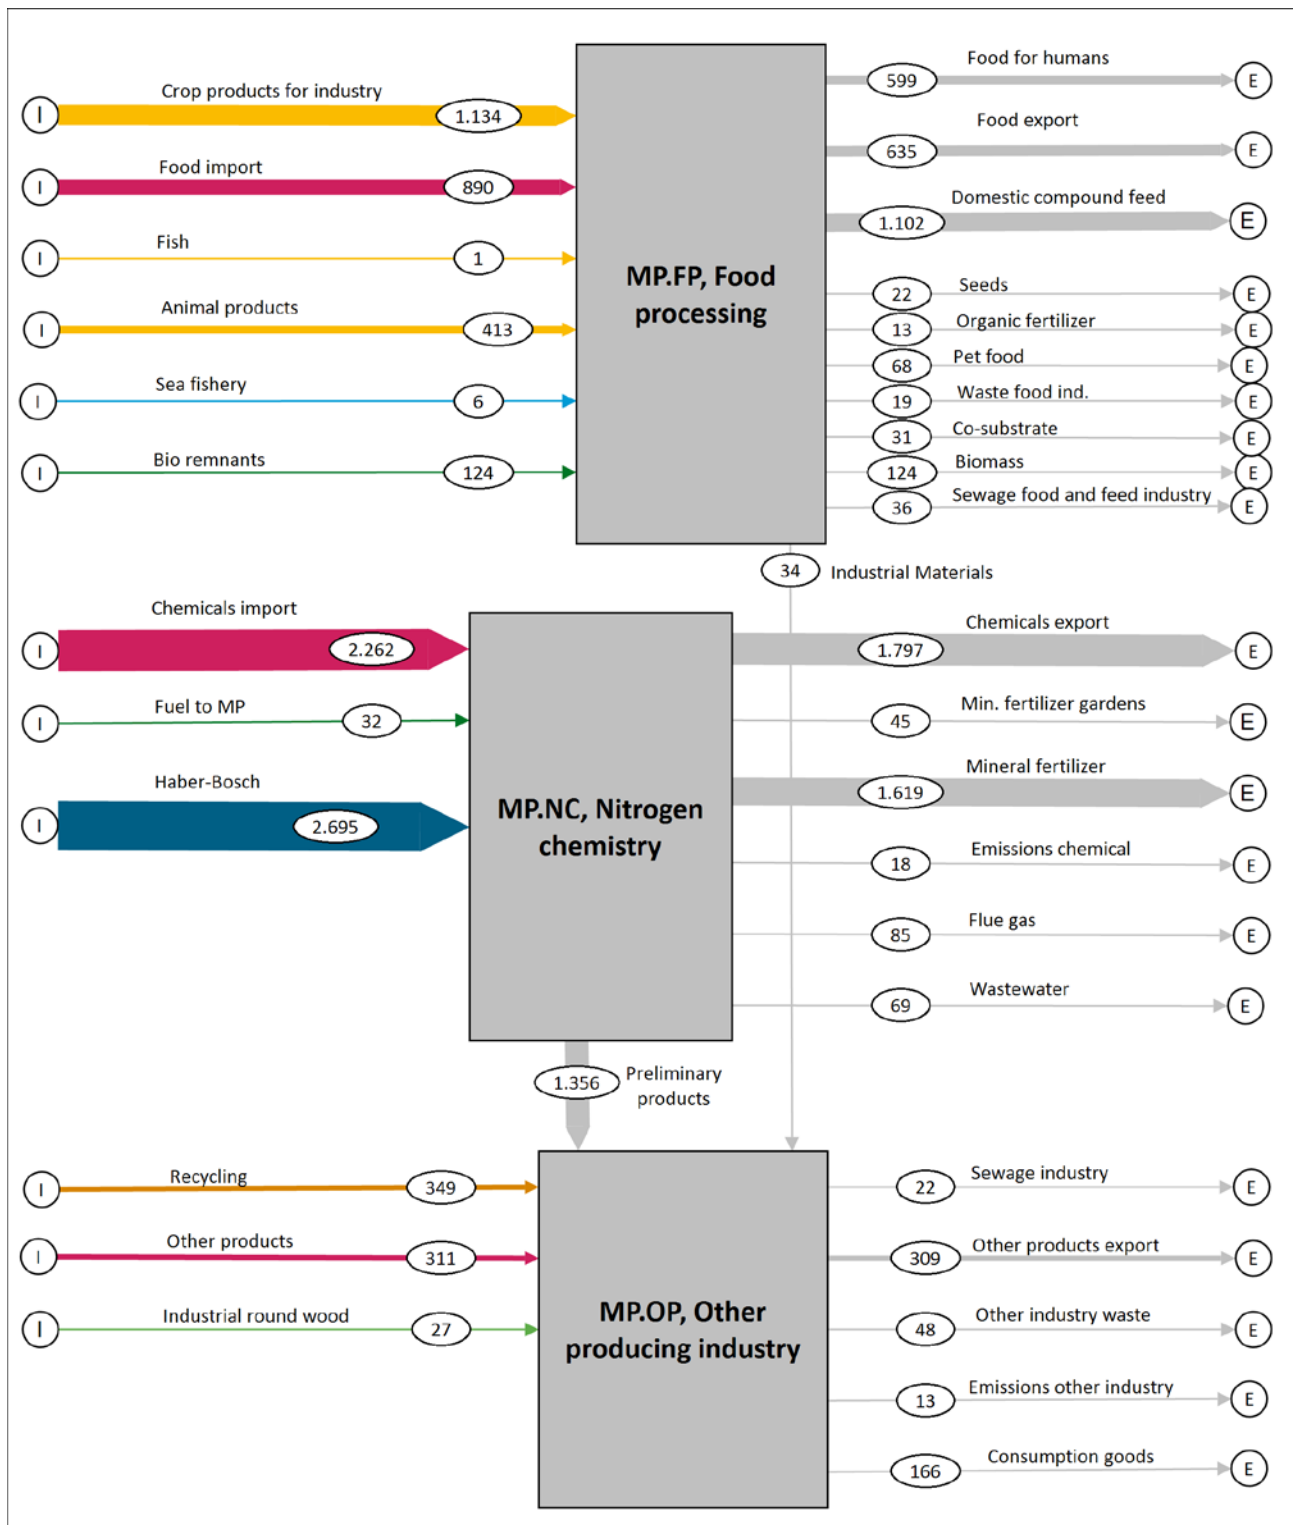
I Crop products for industry 1.134
I Food import 890
I Fish 1
I Animal products 413
I Sea fishery 6
I Bio remnants 124

MP.FP, Food processing

599 Food for humans E
635 Food export E
1.102 Domestic compound feed E
22 Seeds E
13 Organic fertilizer E
68 Pet food E
19 Waste food ind. E
31 Co-substrate E
124 Biomass E
36 Sewage food and feed industry E

34 Industrial Materials

I Chemicals import 2.262
I Fuel to MP 32
I Haber-Bosch 2.695

MP.NC, Nitrogen chemistry

1.797 Chemicals export E
45 Min. fertilizer gardens E
1.619 Mineral fertilizer E
18 Emissions chemical E
85 Flue gas E
69 Wastewater E

1.356 Preliminary products

I Recycling 349
I Other products 311
I Industrial round wood 27

MP.OP, Other producing industry

22 Sewage industry E
309 Other products export E
48 Other industry waste E
13 Emissions other industry E
166 Consumption goods E